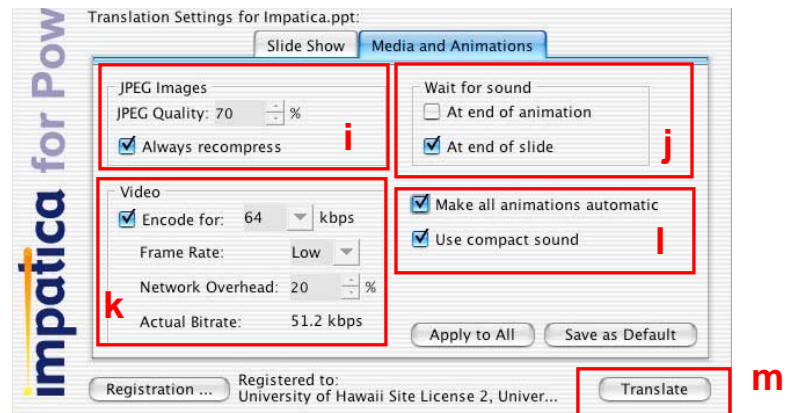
impatica for Pow

Translation Settings for Impatica.ppt:

Slide Show

Media and Animations

JPEG Images

JPEG Quality: 70 %

Always recompress

i

Wait for sound

At end of animation

At end of slide

j

Video

Encode for: 64 kbps

Frame Rate: Low

Network Overhead: 20 %

Actual Bitrate: 51.2 kbps

k

Make all animations automatic

Use compact sound

l

Apply to All

Save as Default

Registration ...

Registered to: University of Hawaii Site License 2, Univer...

Translate

m